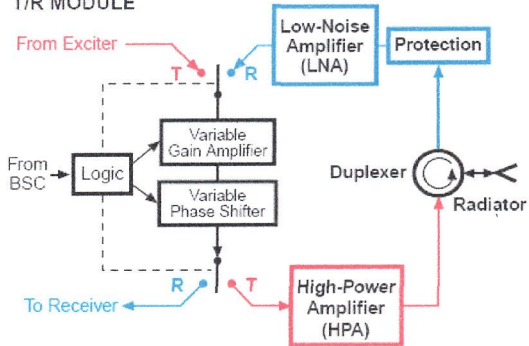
T/R MODULE

From Exciter

T

R

Low-Noise Amplifier (LNA)

Protection

From BSC

Logic

Variable Gain Amplifier

Variable Phase Shifter

Duplexer

Radiator

To Receiver

R

T

High-Power Amplifier (HPA)